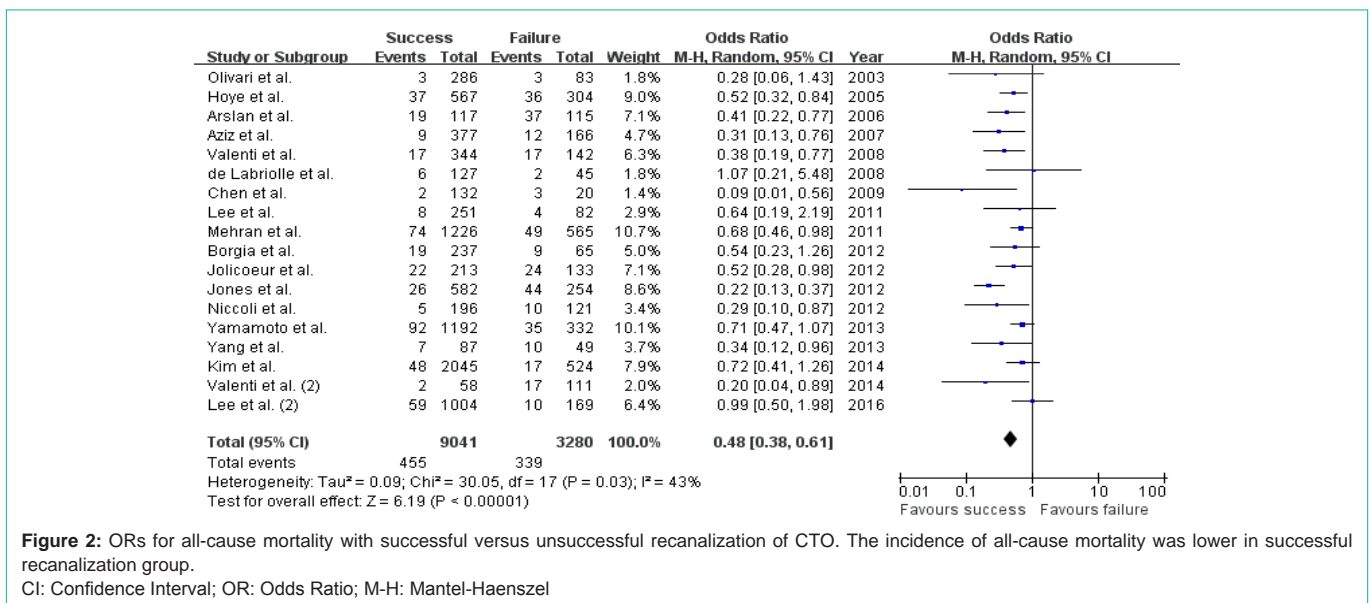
| Study or Subgroup | Success Events | Success Total | Failure Events | Failure Total | Weight | Odds Ratio M-H, Random, 95% CI | Year | Odds Ratio M-H, Random, 95% CI |
|---|---|---|---|---|---|---|---|---|
| Olivari et al. | 3 | 286 | 3 | 83 | 1.8% | 0.28 [0.06, 1.43] | 2003 | |
| Hoye et al. | 37 | 567 | 36 | 304 | 9.0% | 0.52 [0.32, 0.84] | 2005 | |
| Arslan et al. | 19 | 117 | 37 | 115 | 7.1% | 0.41 [0.22, 0.77] | 2006 | |
| Aziz et al. | 9 | 377 | 12 | 166 | 4.7% | 0.31 [0.13, 0.76] | 2007 | |
| Valenti et al. | 17 | 344 | 17 | 142 | 6.3% | 0.38 [0.19, 0.77] | 2008 | |
| de Labriolle et al. | 6 | 127 | 2 | 45 | 1.8% | 1.07 [0.21, 5.48] | 2008 | |
| Chen et al. | 2 | 132 | 3 | 20 | 1.4% | 0.09 [0.01, 0.56] | 2009 | |
| Lee et al. | 8 | 251 | 4 | 82 | 2.9% | 0.64 [0.19, 2.19] | 2011 | |
| Mehran et al. | 74 | 1226 | 49 | 565 | 10.7% | 0.68 [0.46, 0.98] | 2011 | |
| Borgia et al. | 19 | 237 | 9 | 65 | 5.0% | 0.54 [0.23, 1.26] | 2012 | |
| Jolicoeur et al. | 22 | 213 | 24 | 133 | 7.1% | 0.52 [0.28, 0.98] | 2012 | |
| Jones et al. | 26 | 582 | 44 | 254 | 8.6% | 0.22 [0.13, 0.37] | 2012 | |
| Niccoli et al. | 5 | 196 | 10 | 121 | 3.4% | 0.29 [0.10, 0.87] | 2012 | |
| Yamamoto et al. | 92 | 1192 | 35 | 332 | 10.1% | 0.71 [0.47, 1.07] | 2013 | |
| Yang et al. | 7 | 87 | 10 | 49 | 3.7% | 0.34 [0.12, 0.96] | 2013 | |
| Kim et al. | 48 | 2045 | 17 | 524 | 7.9% | 0.72 [0.41, 1.26] | 2014 | |
| Valenti et al. (2) | 2 | 58 | 17 | 111 | 2.0% | 0.20 [0.04, 0.89] | 2014 | |
| Lee et al. (2) | 59 | 1004 | 10 | 169 | 6.4% | 0.99 [0.50, 1.98] | 2016 | |
| Total (95% CI) | | 9041 | | 3280 | 100.0% | 0.48 [0.38, 0.61] | | |
| Total events | 455 | | 339 | | | | | |

Heterogeneity: Tau² = 0.09; Chi² = 30.05, df = 17 (P = 0.03); I² = 43%
Test for overall effect: Z = 6.19 (P < 0.00001)

0.01 0.1 1 10 100
Favours success Favours failure

**Figure 2:** ORs for all-cause mortality with successful versus unsuccessful recanalization of CTO. The incidence of all-cause mortality was lower in successful recanalization group.
CI: Confidence Interval; OR: Odds Ratio; M-H: Mantel-Haenszel